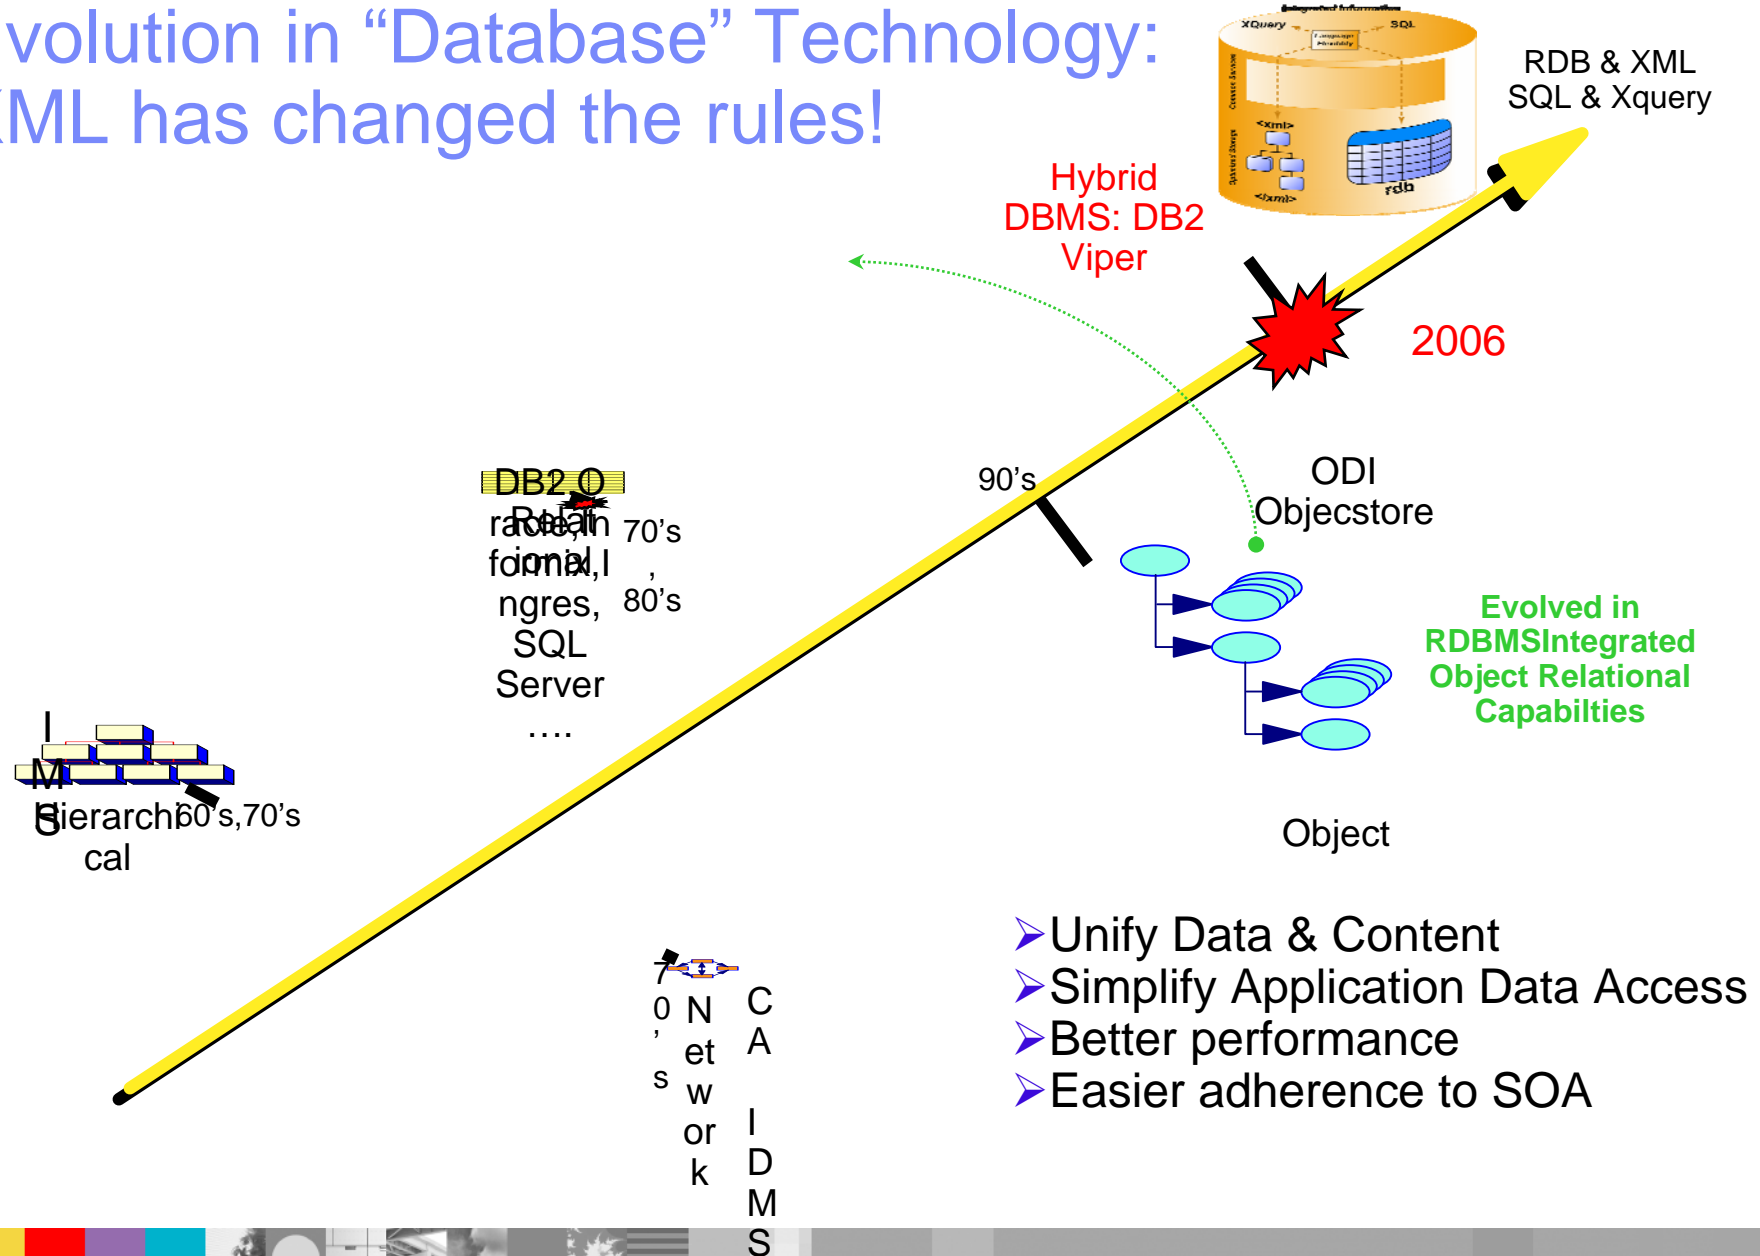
volution in "Database" Technology:
ML has changed the rules!

XQuery SQL
<xml>
rdb
<xml>

RDB & XML
SQL & Xquery

Hybrid
DBMS: DB2
Viper

2006

90's

ODI
Objecstore

Evolved in
RDBMSIntegrated
Object Relational
Capabilties

Object

DB2,O
racle,In
formix,I
ngres,
SQL
Server
….

Relat
ional

70's
,
80's

I
M
S

Hierarchi
cal

60's,70's

7
0
'
s

N
et
w
or
k

C
A
I
D
M
S

➤Unify Data & Content
➤Simplify Application Data Access
➤Better performance
➤Easier adherence to SOA